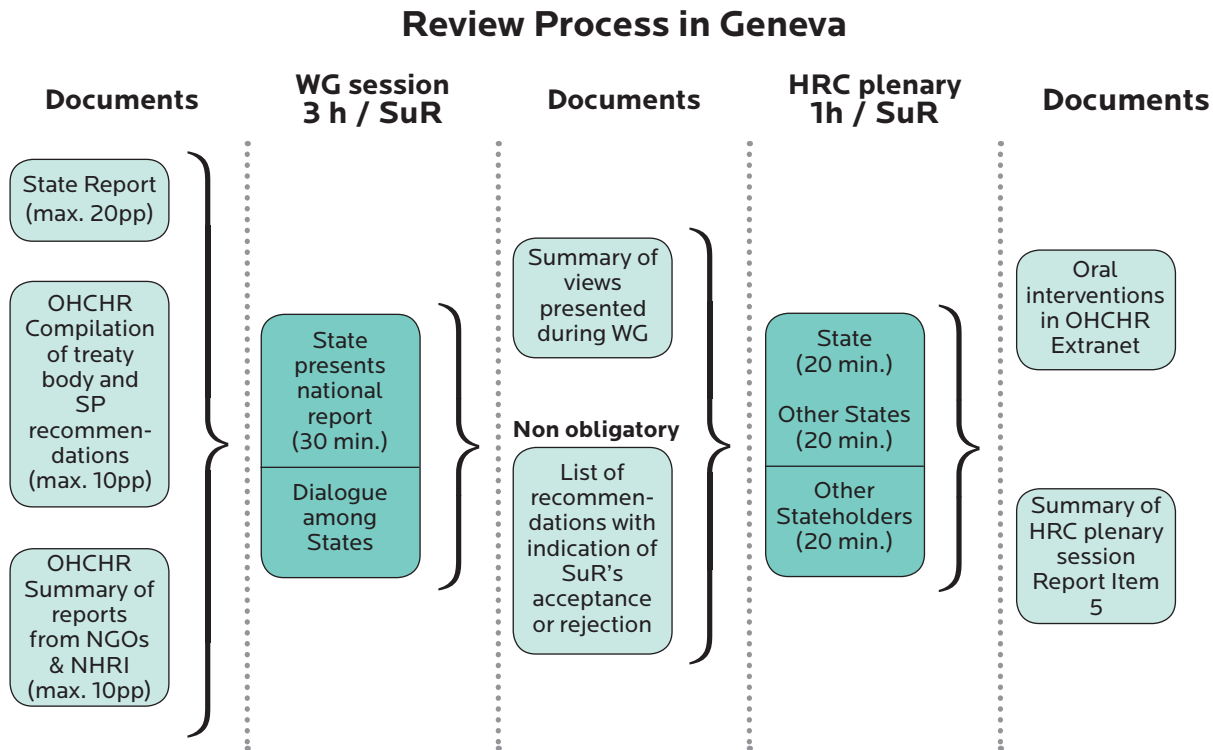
Review Process in Geneva

Documents

State Report (max. 20pp)

OHCHR Compilation of treaty body and SP recommendations (max. 10pp)

OHCHR Summary of reports from NGOs & NHRI (max. 10pp)

WG session 3 h / SuR

State presents national report (30 min.)

Dialogue among States

Documents

Summary of views presented during WG

Non obligatory

List of recommendations with indication of SuR's acceptance or rejection

HRC plenary 1h / SuR

State (20 min.)

Other States (20 min.)

Other Stateholders (20 min.)

Documents

Oral interventions in OHCHR Extranet

Summary of HRC plenary session Report Item 5